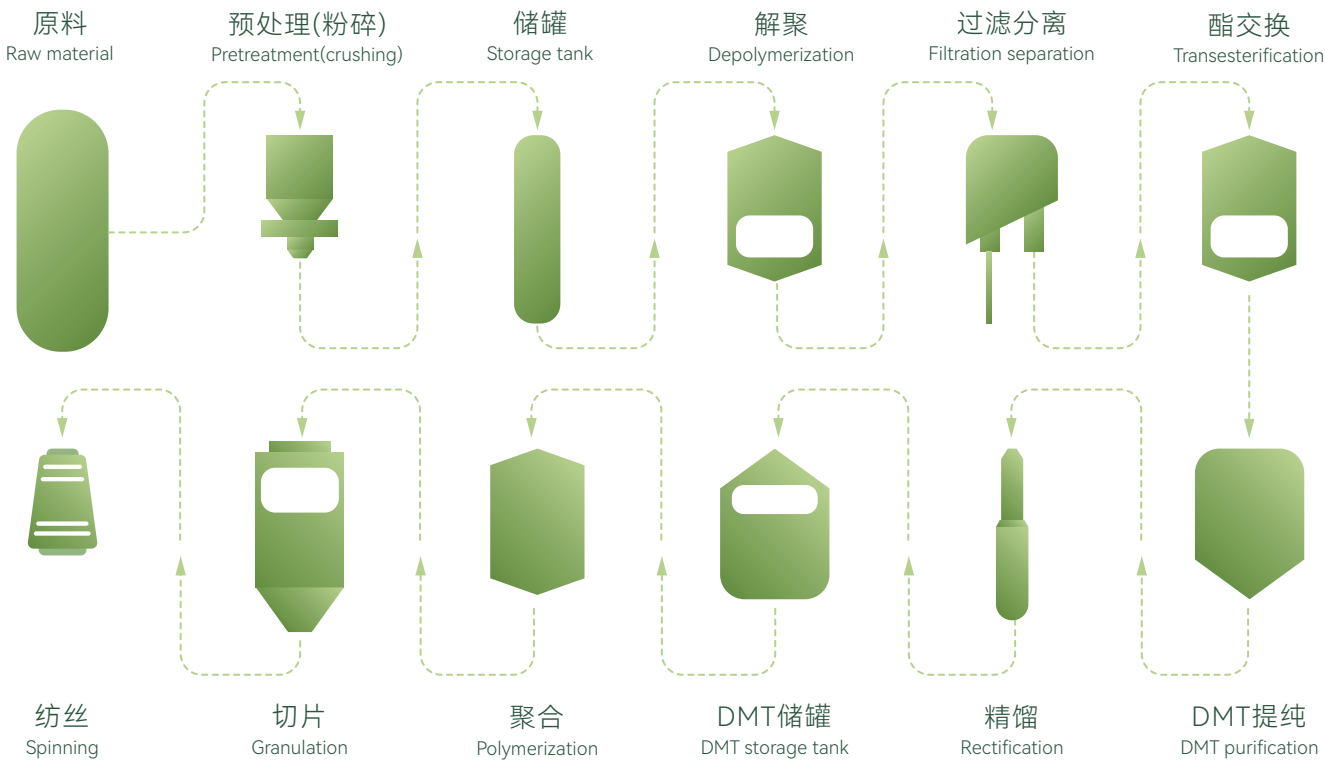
原料
Raw material

预处理(粉碎)
Pretreatment(crushing)

储罐
Storage tank

解聚
Depolymerization

过滤分离
Filtration separation

酯交换
Transesterification

纺丝
Spinning

切片
Granulation

聚合
Polymerization

DMT储罐
DMT storage tank

精馏
Rectification

DMT提纯
DMT purification